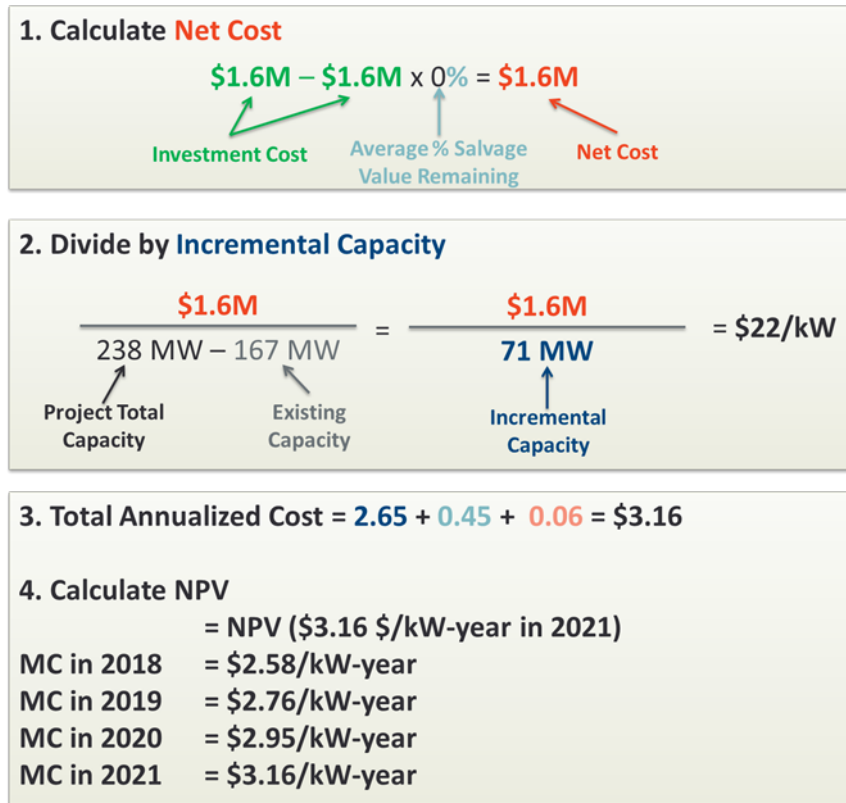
1. Calculate Net Cost

\$1.6M – \$1.6M x 0% = \$1.6M

Investment Cost

Average % Salvage Value Remaining

Net Cost

2. Divide by Incremental Capacity

$\frac{\$1.6M}{238 \text{ MW} - 167 \text{ MW}} = \frac{\$1.6M}{71 \text{ MW}}$ = \$22/kW

Project Total Capacity

Existing Capacity

Incremental Capacity

3. Total Annualized Cost = 2.65 + 0.45 + 0.06 = \$3.16

4. Calculate NPV

= NPV (\$3.16 \$/kW-year in 2021)

MC in 2018 = \$2.58/kW-year

MC in 2019 = \$2.76/kW-year

MC in 2020 = \$2.95/kW-year

MC in 2021 = \$3.16/kW-year